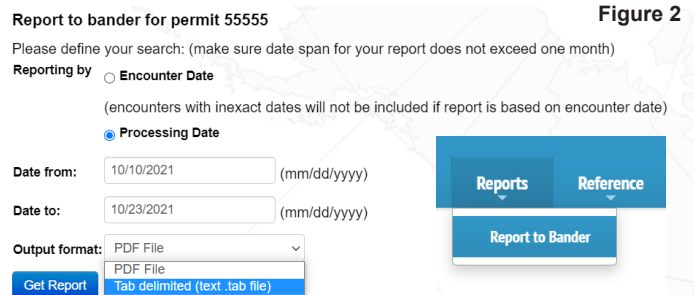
Report to bander for permit 55555

Figure 2

Please define your search: (make sure date span for your report does not exceed one month)

Reporting by
Encounter Date

(encounters with inexact dates will not be included if report is based on encounter date)

Processing Date

Date from: 10/10/2021 (mm/dd/yyyy)

Date to: 10/23/2021 (mm/dd/yyyy)

Output format: PDF File

PDF File
Tab delimited (text .tab file)

Get Report

Reports
Reference
Report to Bander